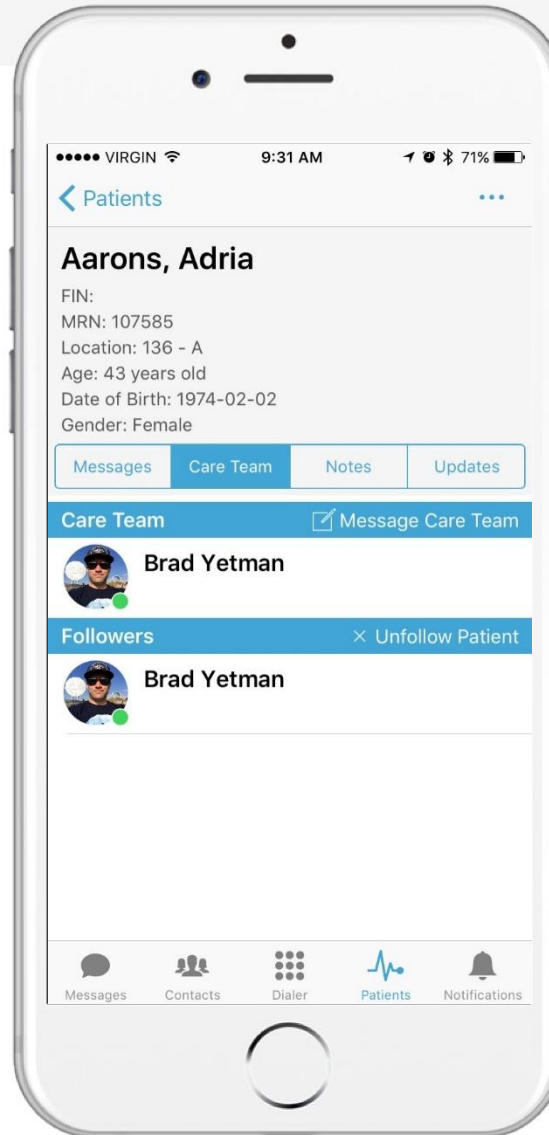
●●●●● VIRGIN 9:31 AM 71%

Patients •••

Aarons, Adria

FIN:
MRN: 107585
Location: 136 - A
Age: 43 years old
Date of Birth: 1974-02-02
Gender: Female

Messages | Care Team | Notes | Updates

Care Team Message Care Team

Brad Yetman

Followers × Unfollow Patient

Brad Yetman

Messages Contacts Dialer Patients Notifications